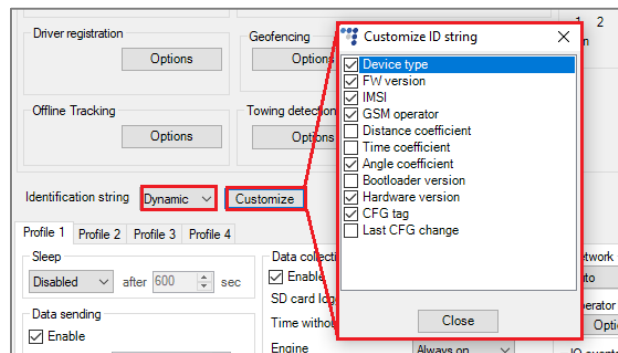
Driver registration
Options
Geofencing
Options
Offline Tracking
Options
Towing detection
Options
Identification string
Dynamic
Customize
Profile 1
Profile 2
Profile 3
Profile 4
Sleep
Disabled
after
600
sec
Data sending
Enable
Data collection
Enable
SD card log
Time without
Engine
Always on
1
2
Customize ID string
Device type
FW version
IMSI
GSM operator
Distance coefficient
Time coefficient
Angle coefficient
Bootloader version
Hardware version
CFG tag
Last CFG change
Close